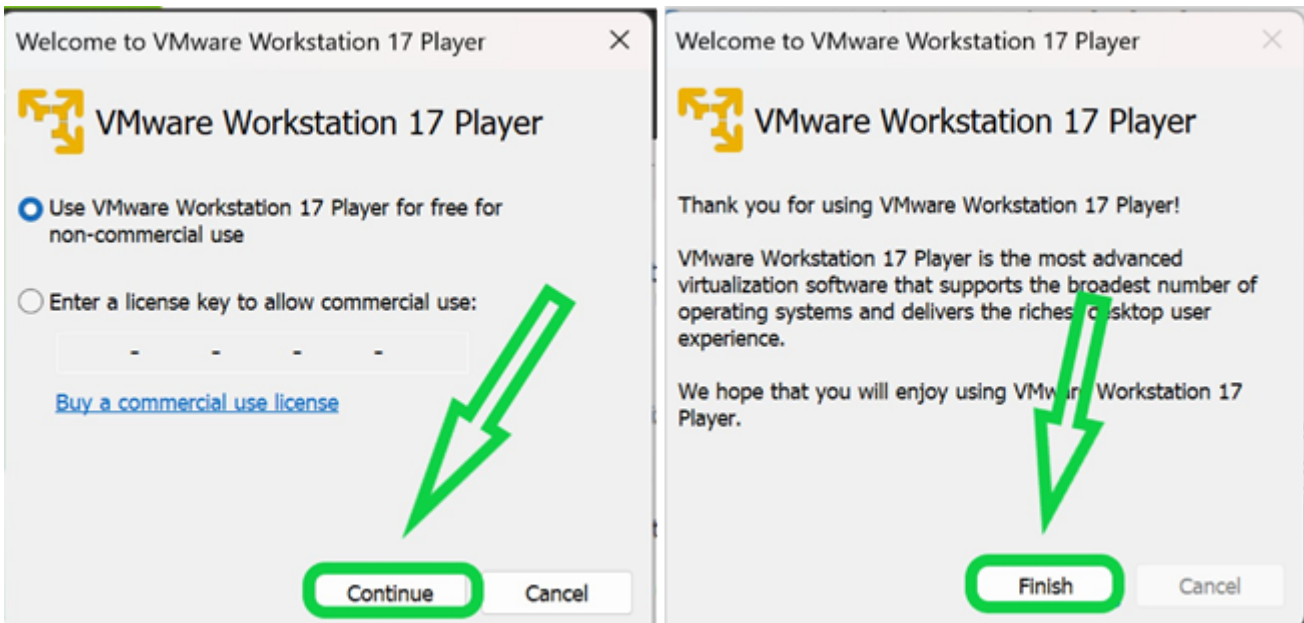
Welcome to VMware Workstation 17 Player

VMware Workstation 17 Player

Use VMware Workstation 17 Player for free for non-commercial use

Enter a license key to allow commercial use:

- - - -

Buy a commercial use license

Continue

Cancel

Welcome to VMware Workstation 17 Player

VMware Workstation 17 Player

Thank you for using VMware Workstation 17 Player!

VMware Workstation 17 Player is the most advanced virtualization software that supports the broadest number of operating systems and delivers the riches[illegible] desktop user experience.

We hope that you will enjoy using VMw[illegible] Workstation 17 Player.

Finish

Cancel